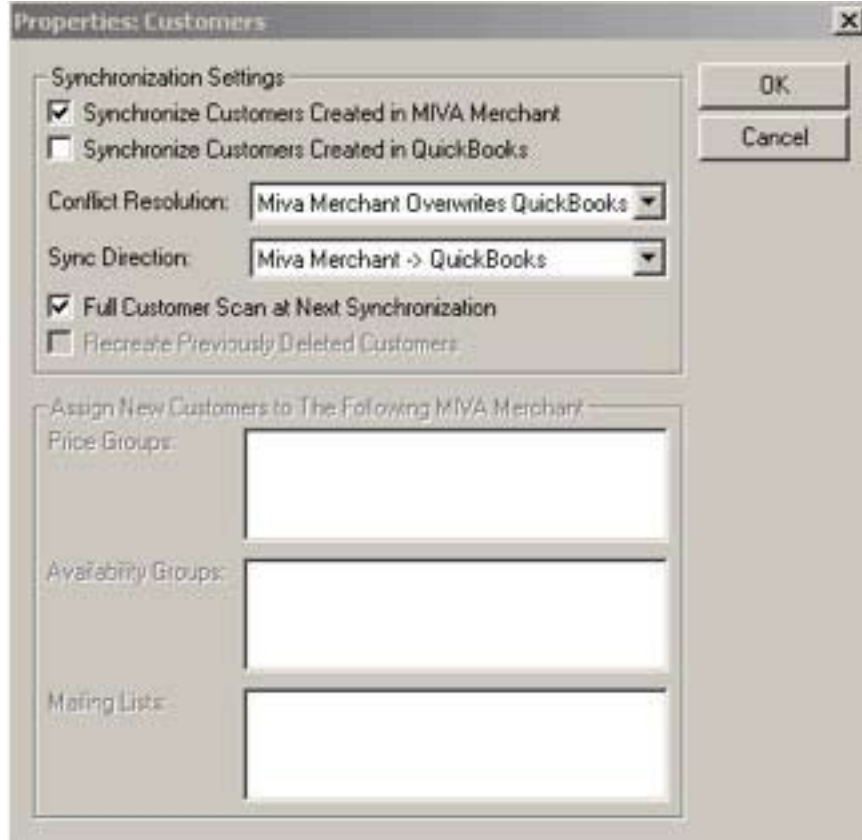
Properties: Customers

×

Synchronization Settings

Synchronize Customers Created in MIVA Merchant

Synchronize Customers Created in QuickBooks

Conflict Resolution: Miva Merchant Overwrites QuickBooks

Sync Direction: Miva Merchant -> QuickBooks

Full Customer Scan at Next Synchronization

Recreate Previously Deleted Customers

OK

Cancel

Assign New Customers to The Following MIVA Merchant

Price Groups:

Availability Groups:

Mailing Lists: